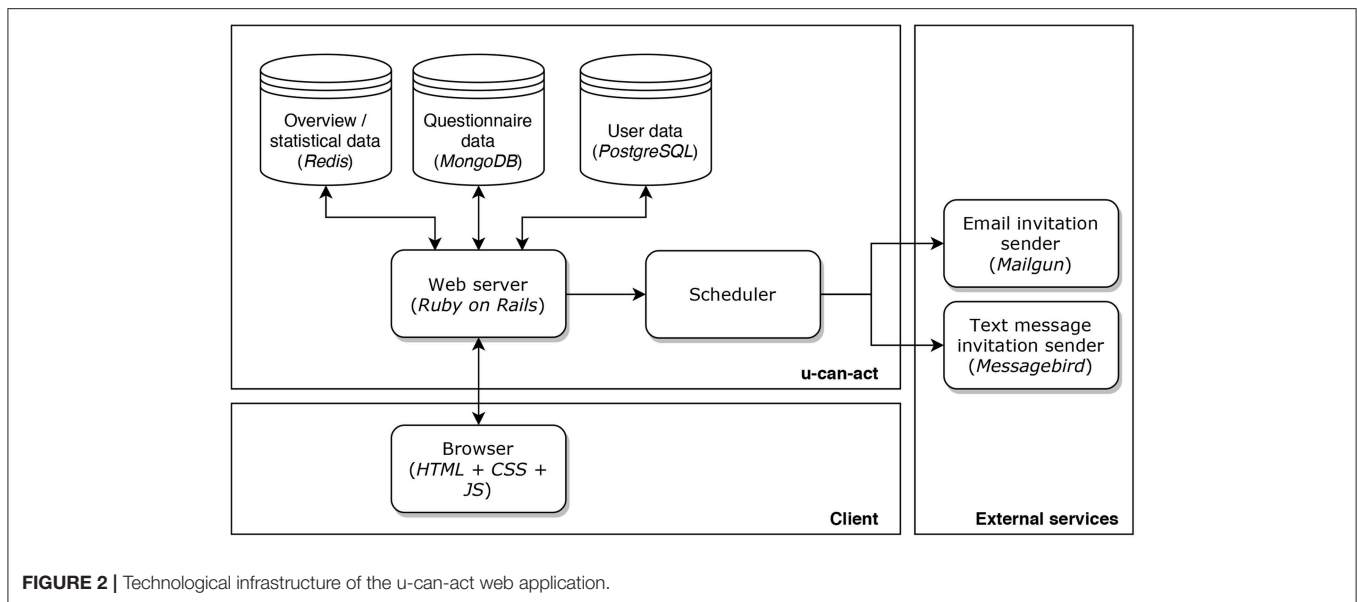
Overview / statistical data (Redis)

Questionnaire data (MongoDB)

User data (PostgreSQL)

Web server (Ruby on Rails)

Scheduler

u-can-act

Email invitation sender (Mailgun)

Text message invitation sender (Messagebird)

Browser (HTML + CSS + JS)

Client

External services

FIGURE 2 | Technological infrastructure of the u-can-act web application.